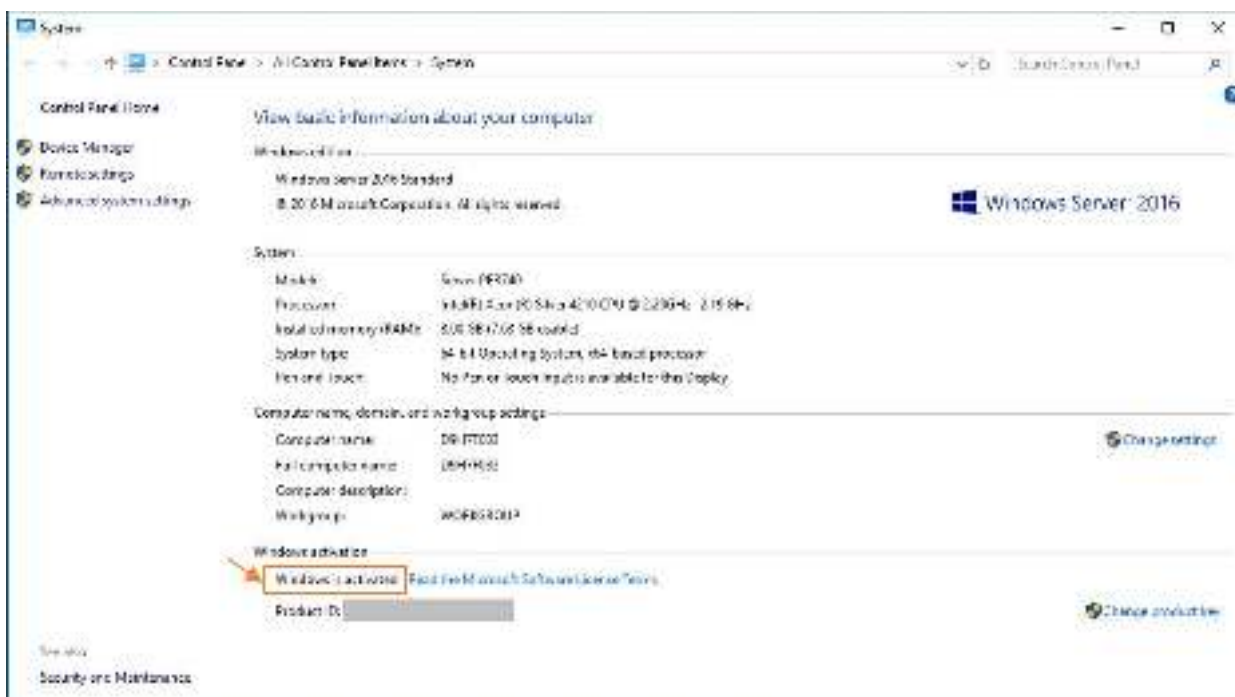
System

Control Panel > All Control Panel Items > System

Search Control Panel

Control Panel Home

Device Manager

Remote settings

Advanced system settings

View basic information about your computer

Windows edition

Windows Server 2016 Standard

© 2016 Microsoft Corporation. All rights reserved.

Windows Server 2016

System

Model: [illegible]

Processor: Intel(R) Xeon(R) Silver 4210 CPU @ 2.20GHz 2.19 GHz

Installed memory (RAM): 8.00 GB (7.xx GB usable)

System type: 64-bit Operating System, x64-based processor

Pen and Touch: No Pen or Touch Input is available for this Display

Computer name, domain, and workgroup settings

Computer name: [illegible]

Full computer name: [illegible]

Computer description:

Workgroup: WORKGROUP

Change settings

Windows activation

Windows is activated Read the Microsoft Software License Terms

Product ID:

Change product key

See also

Security and Maintenance